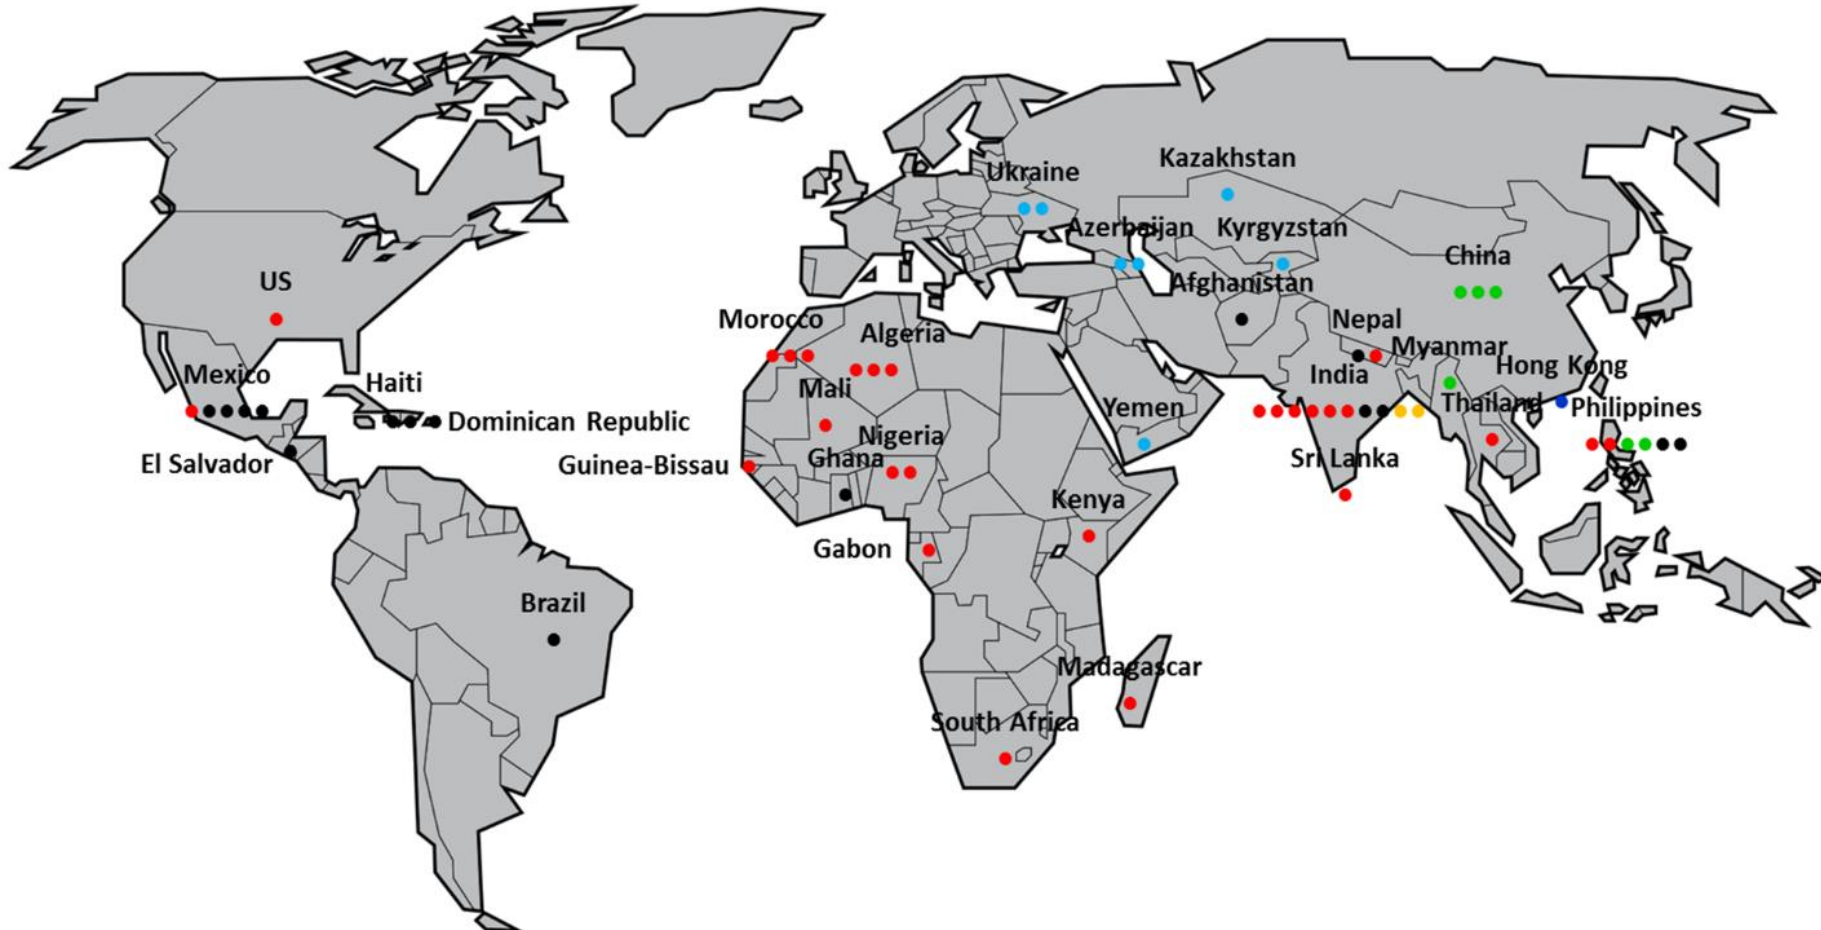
Ukraine
Kazakhstan
Azerbaijan
Kyrgyzstan
China
Afghanistan
US
Morocco
Algeria
Nepal
Myanmar
Hong Kong
Mexico
Haiti
Mali
India
Yemen
Thailand
Philippines
Dominican Republic
Nigeria
El Salvador
Ghana
Sri Lanka
Guinea-Bissau
Kenya
Gabon
Brazil
Madagascar
South Africa